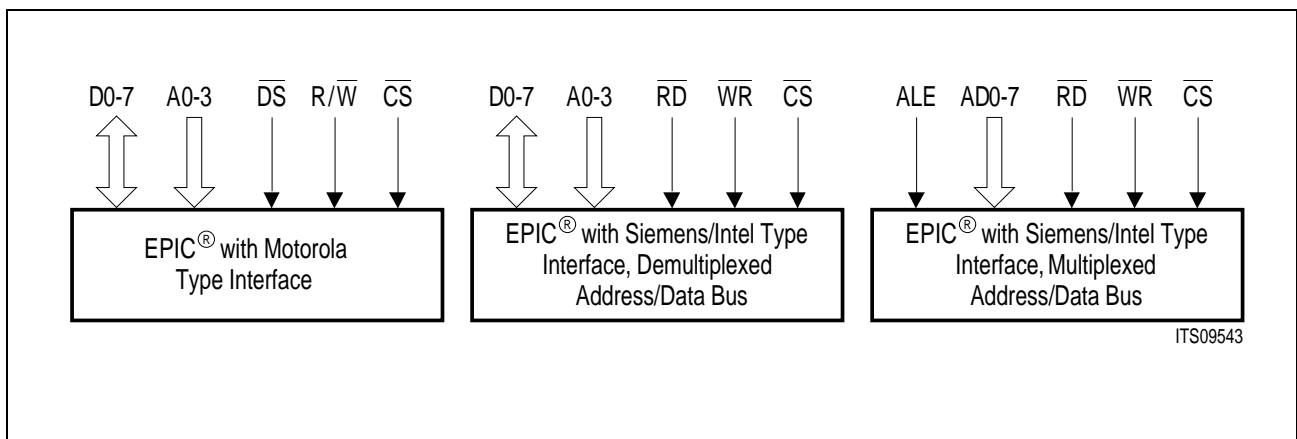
D0-7 A0-3 $\overline{DS}$ R/$\overline{W}$ $\overline{CS}$

EPIC® with Motorola Type Interface

D0-7 A0-3 $\overline{RD}$ $\overline{WR}$ $\overline{CS}$

EPIC® with Siemens/Intel Type Interface, Demultiplexed Address/Data Bus

ALE AD0-7 $\overline{RD}$ $\overline{WR}$ $\overline{CS}$

EPIC® with Siemens/Intel Type Interface, Multiplexed Address/Data Bus

ITS09543